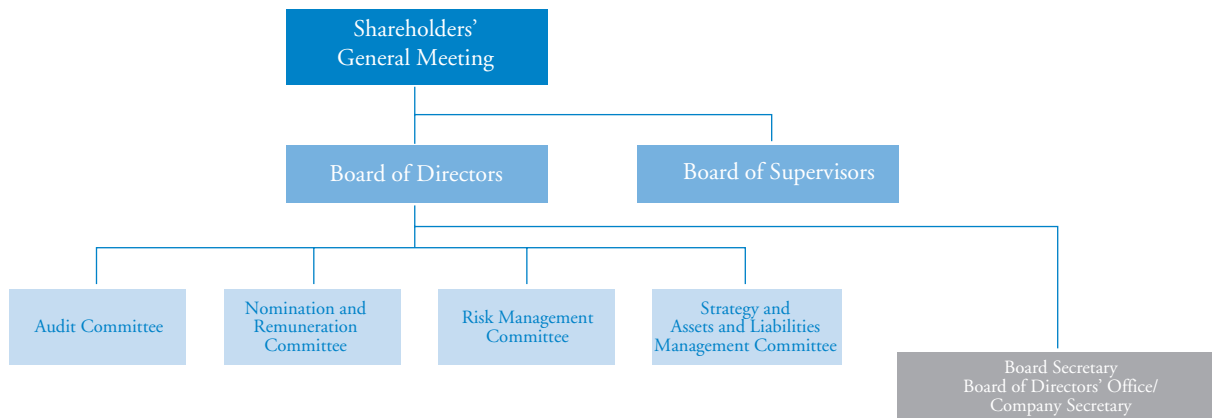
Shareholders' General Meeting

Board of Directors

Board of Supervisors

Audit Committee

Nomination and Remuneration Committee

Risk Management Committee

Strategy and Assets and Liabilities Management Committee

Board Secretary
Board of Directors' Office/
Company Secretary